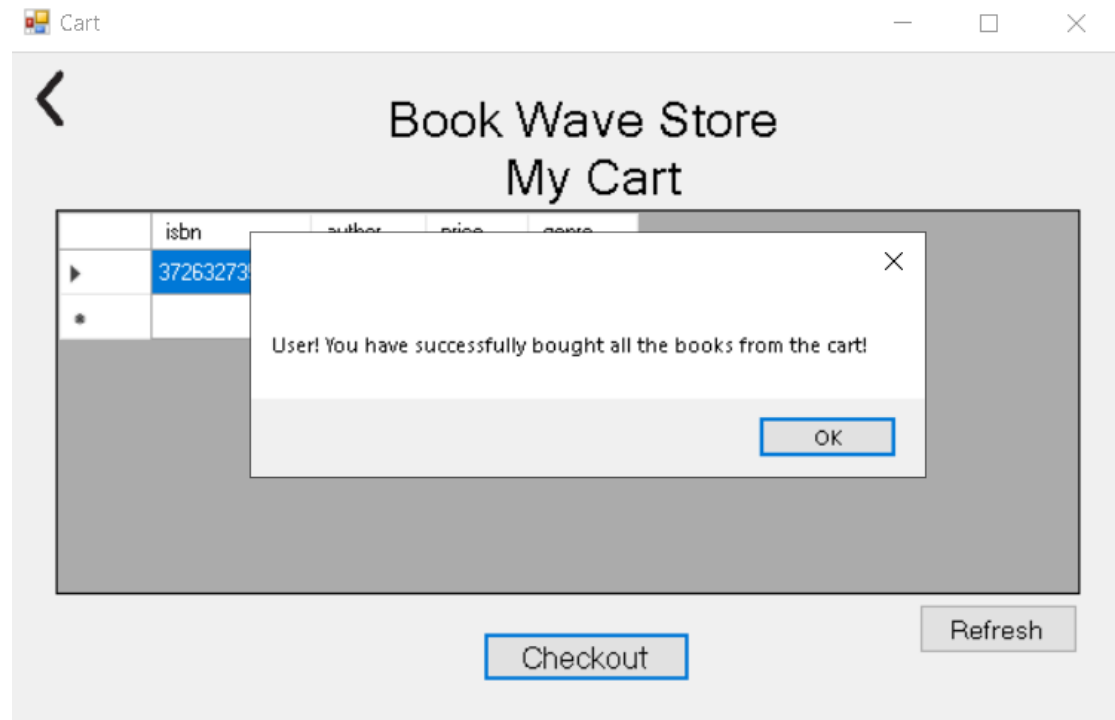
Cart

Book Wave Store
My Cart

| | isbn | author | price | genre |
|---|---|---|---|---|
| | 37263273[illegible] | | | |
| | | | | |

User! You have successfully bought all the books from the cart!

OK

Refresh

Checkout